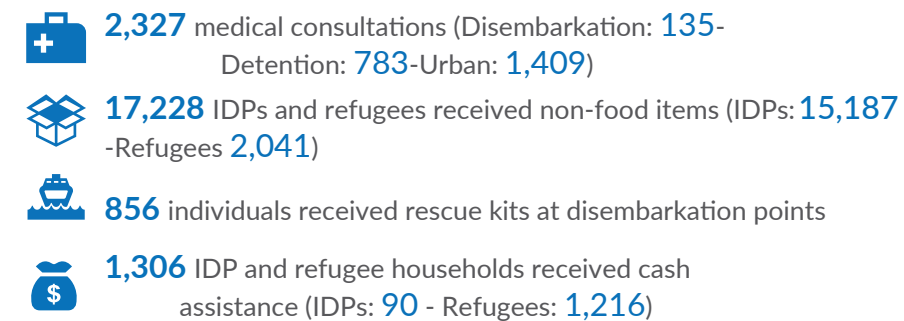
**2,327** medical consultations (Disembarkation: 135-Detention: 783-Urban: 1,409)

**17,228** IDPs and refugees received non-food items (IDPs: 15,187 -Refugees 2,041)

**856** individuals received rescue kits at disembarkation points

$

**1,306** IDP and refugee households received cash assistance (IDPs: 90 - Refugees: 1,216)